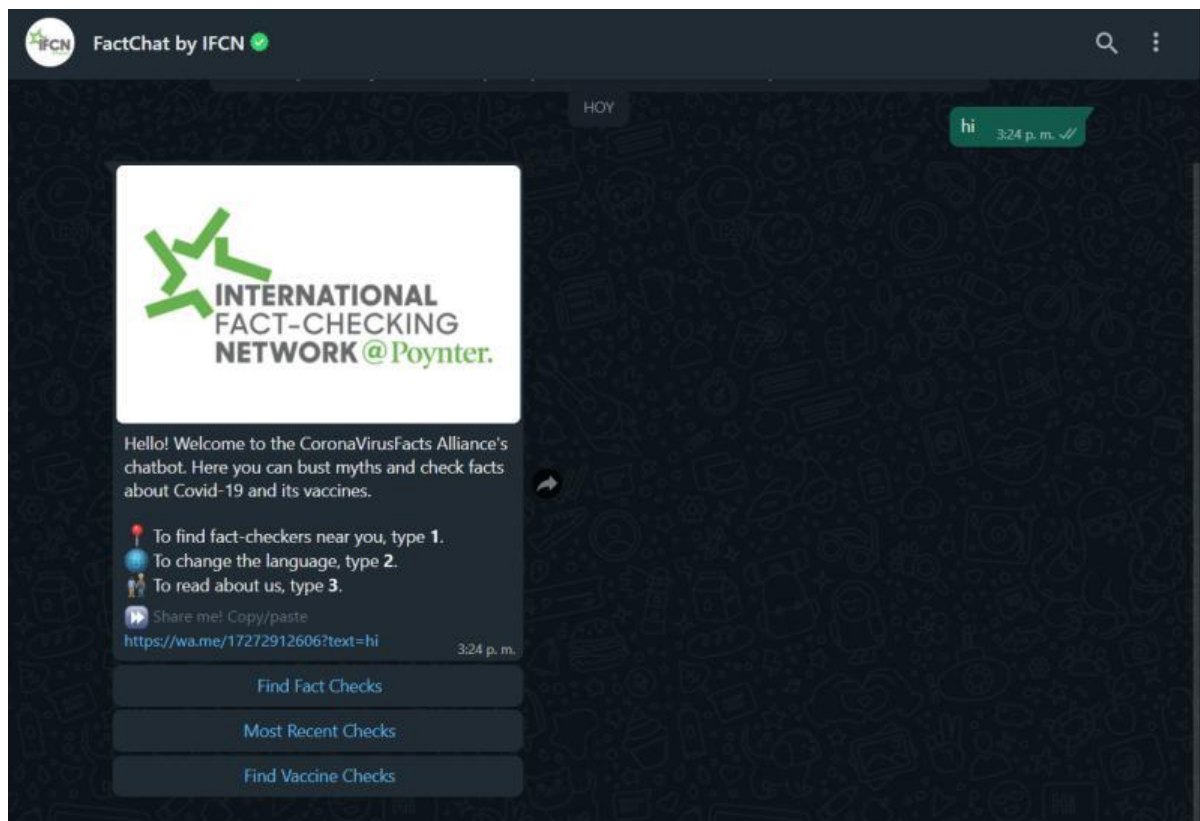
IFCN

FactChat by IFCN

HOY

hi 3:24 p. m.

INTERNATIONAL FACT-CHECKING NETWORK @Poynter.

Hello! Welcome to the CoronaVirusFacts Alliance's chatbot. Here you can bust myths and check facts about Covid-19 and its vaccines.

📍 To find fact-checkers near you, type **1**.
🌐 To change the language, type **2**.
👬 To read about us, type **3**.

⏩ Share me! Copy/paste
https://wa.me/17272912606?text=hi 3:24 p. m.

Find Fact Checks

Most Recent Checks

Find Vaccine Checks